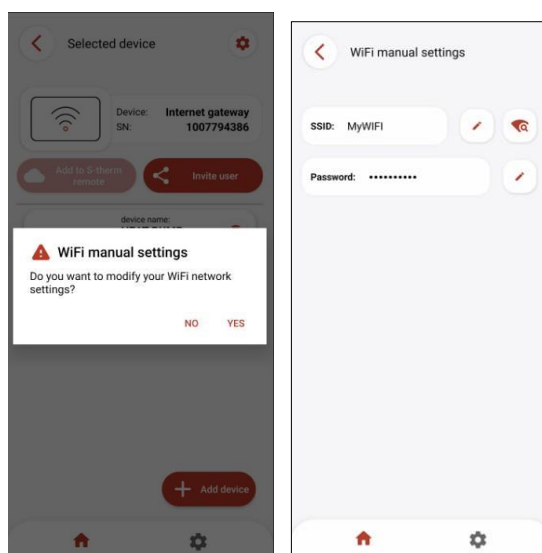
Selected device

Device: Internet gateway
SN: 1007794386

Add to S-therm remote

Invite user

device name:
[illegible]

WiFi manual settings

Do you want to modify your WiFi network settings?

NO YES

Add device

WiFi manual settings

SSID: MyWIFI

Password: ••••••••••